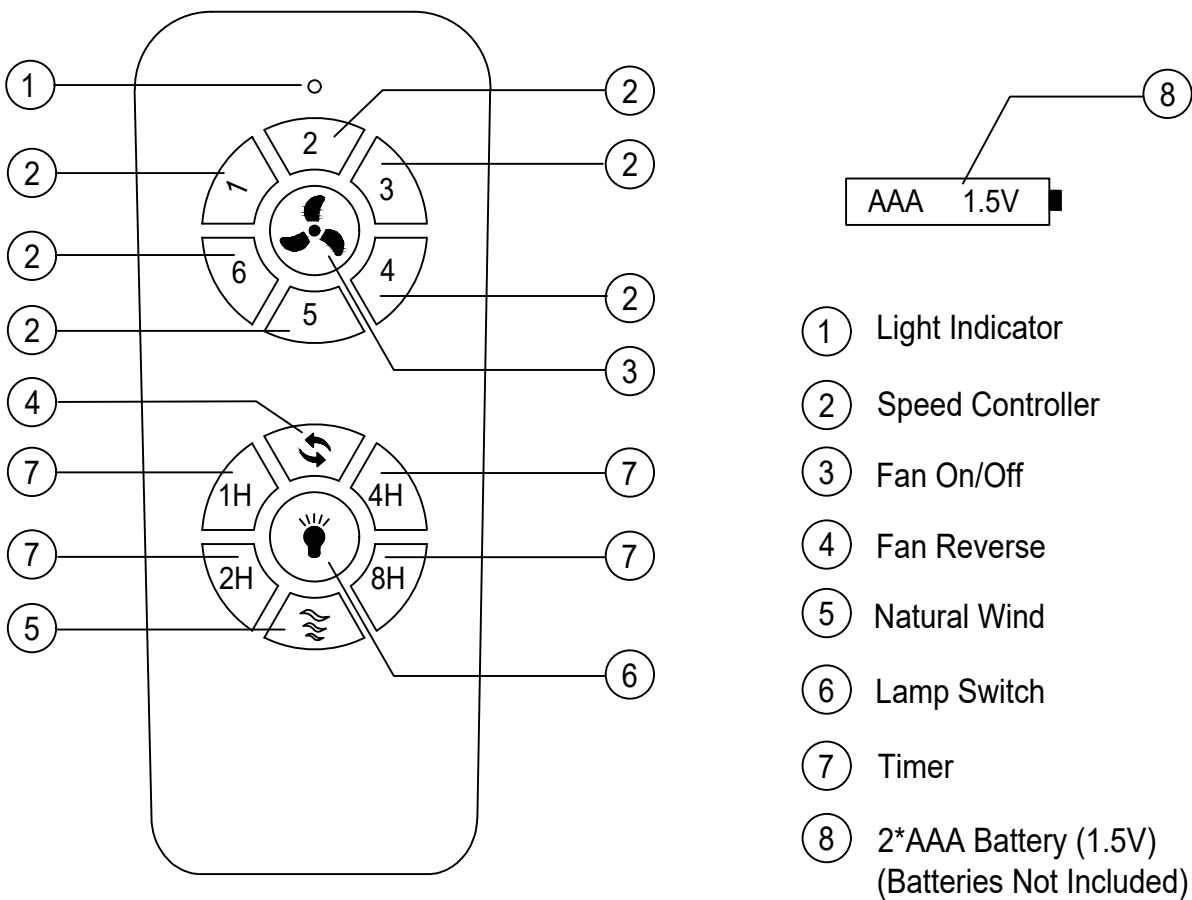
1
2
2
2
3
2
1
2
2
6
4
2
2
5
3
4
7
1H
4H
7
7
2H
8H
7
5
6

8
AAA 1.5V

1 Light Indicator
2 Speed Controller
3 Fan On/Off
4 Fan Reverse
5 Natural Wind
6 Lamp Switch
7 Timer
8 2*AAA Battery (1.5V) (Batteries Not Included)